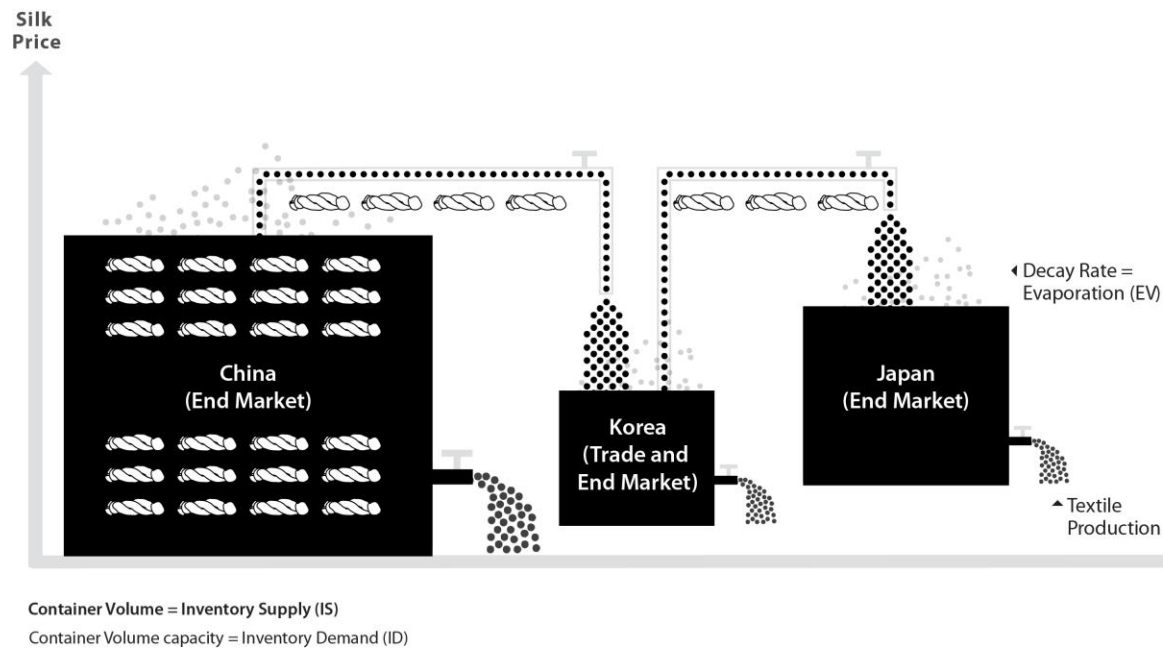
Silk Price

China (End Market)

Korea (Trade and End Market)

Japan (End Market)

Decay Rate = Evaporation (EV)

Textile Production

Container Volume = Inventory Supply (IS)

Container Volume capacity = Inventory Demand (ID)